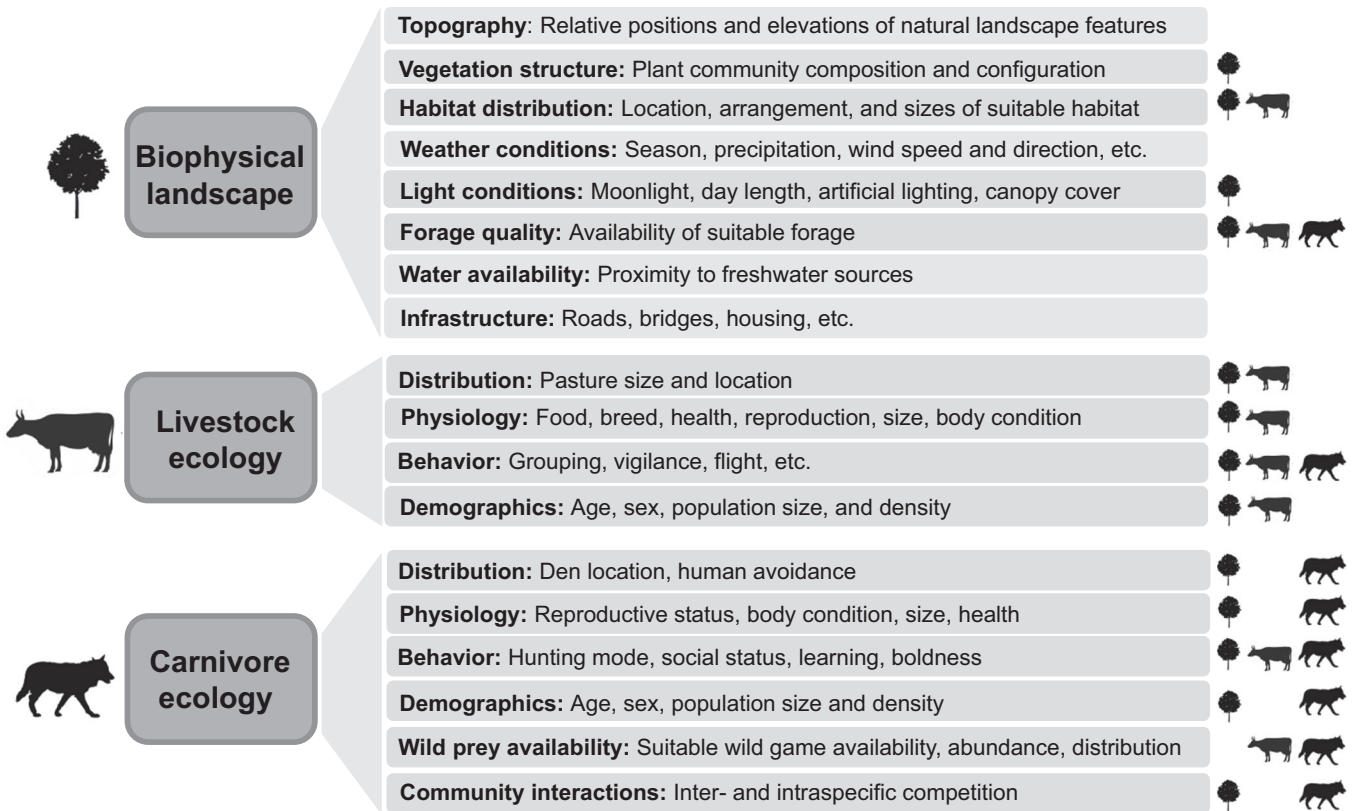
Biophysical landscape

Topography: Relative positions and elevations of natural landscape features

Vegetation structure: Plant community composition and configuration

Habitat distribution: Location, arrangement, and sizes of suitable habitat

Weather conditions: Season, precipitation, wind speed and direction, etc.

Light conditions: Moonlight, day length, artificial lighting, canopy cover

Forage quality: Availability of suitable forage

Water availability: Proximity to freshwater sources

Infrastructure: Roads, bridges, housing, etc.

Livestock ecology

Distribution: Pasture size and location

Physiology: Food, breed, health, reproduction, size, body condition

Behavior: Grouping, vigilance, flight, etc.

Demographics: Age, sex, population size, and density

Carnivore ecology

Distribution: Den location, human avoidance

Physiology: Reproductive status, body condition, size, health

Behavior: Hunting mode, social status, learning, boldness

Demographics: Age, sex, population size and density

Wild prey availability: Suitable wild game availability, abundance, distribution

Community interactions: Inter- and intraspecific competition